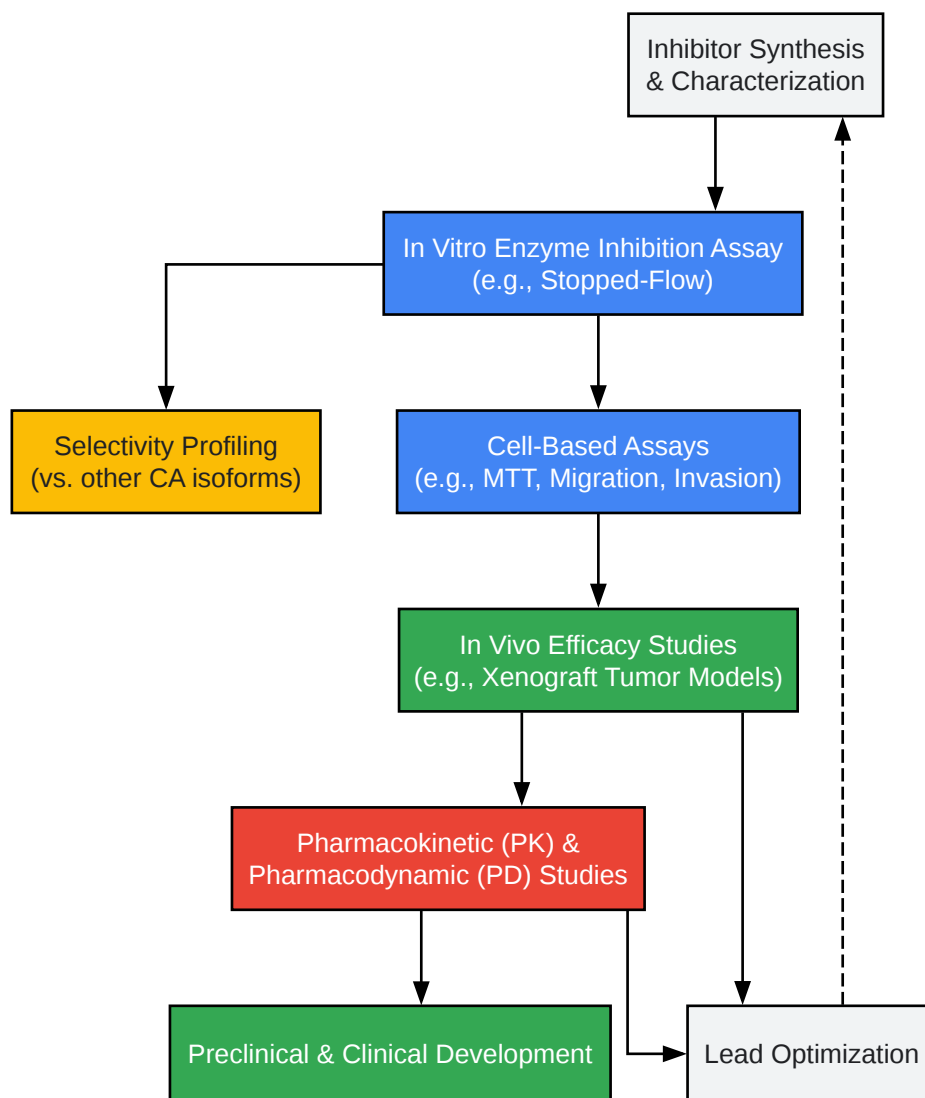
Inhibitor Synthesis & Characterization

In Vitro Enzyme Inhibition Assay (e.g., Stopped-Flow)

Selectivity Profiling (vs. other CA isoforms)

Cell-Based Assays (e.g., MTT, Migration, Invasion)

In Vivo Efficacy Studies (e.g., Xenograft Tumor Models)

Pharmacokinetic (PK) & Pharmacodynamic (PD) Studies

Preclinical & Clinical Development

Lead Optimization